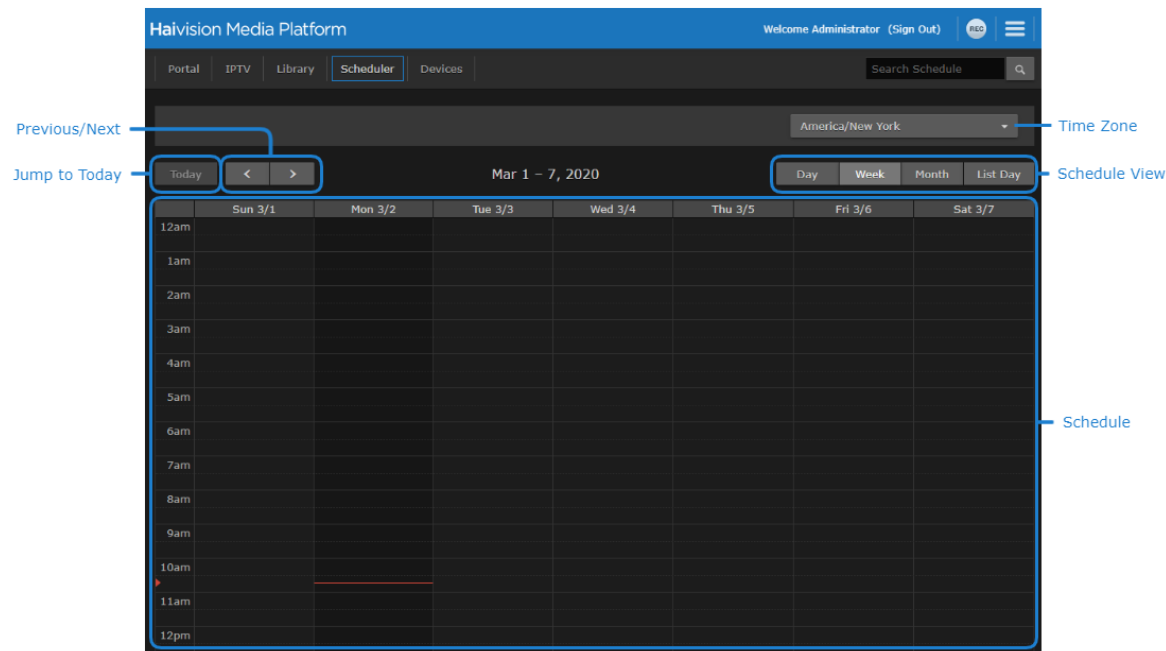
Haivision Media Platform

Welcome Administrator (Sign Out) REC

Portal IPTV Library Scheduler Devices

Search Schedule

Previous/Next

America/New York

Time Zone

Jump to Today

Today < >

Mar 1 – 7, 2020

Day Week Month List Day

Schedule View

| | Sun 3/1 | Mon 3/2 | Tue 3/3 | Wed 3/4 | Thu 3/5 | Fri 3/6 | Sat 3/7 |
|---|---|---|---|---|---|---|---|
| 12am | | | | | | | |
| 1am | | | | | | | |
| 2am | | | | | | | |
| 3am | | | | | | | |
| 4am | | | | | | | |
| 5am | | | | | | | |
| 6am | | | | | | | |
| 7am | | | | | | | |
| 8am | | | | | | | |
| 9am | | | | | | | |
| 10am | | | | | | | |
| 11am | | | | | | | |
| 12pm | | | | | | | |

Schedule